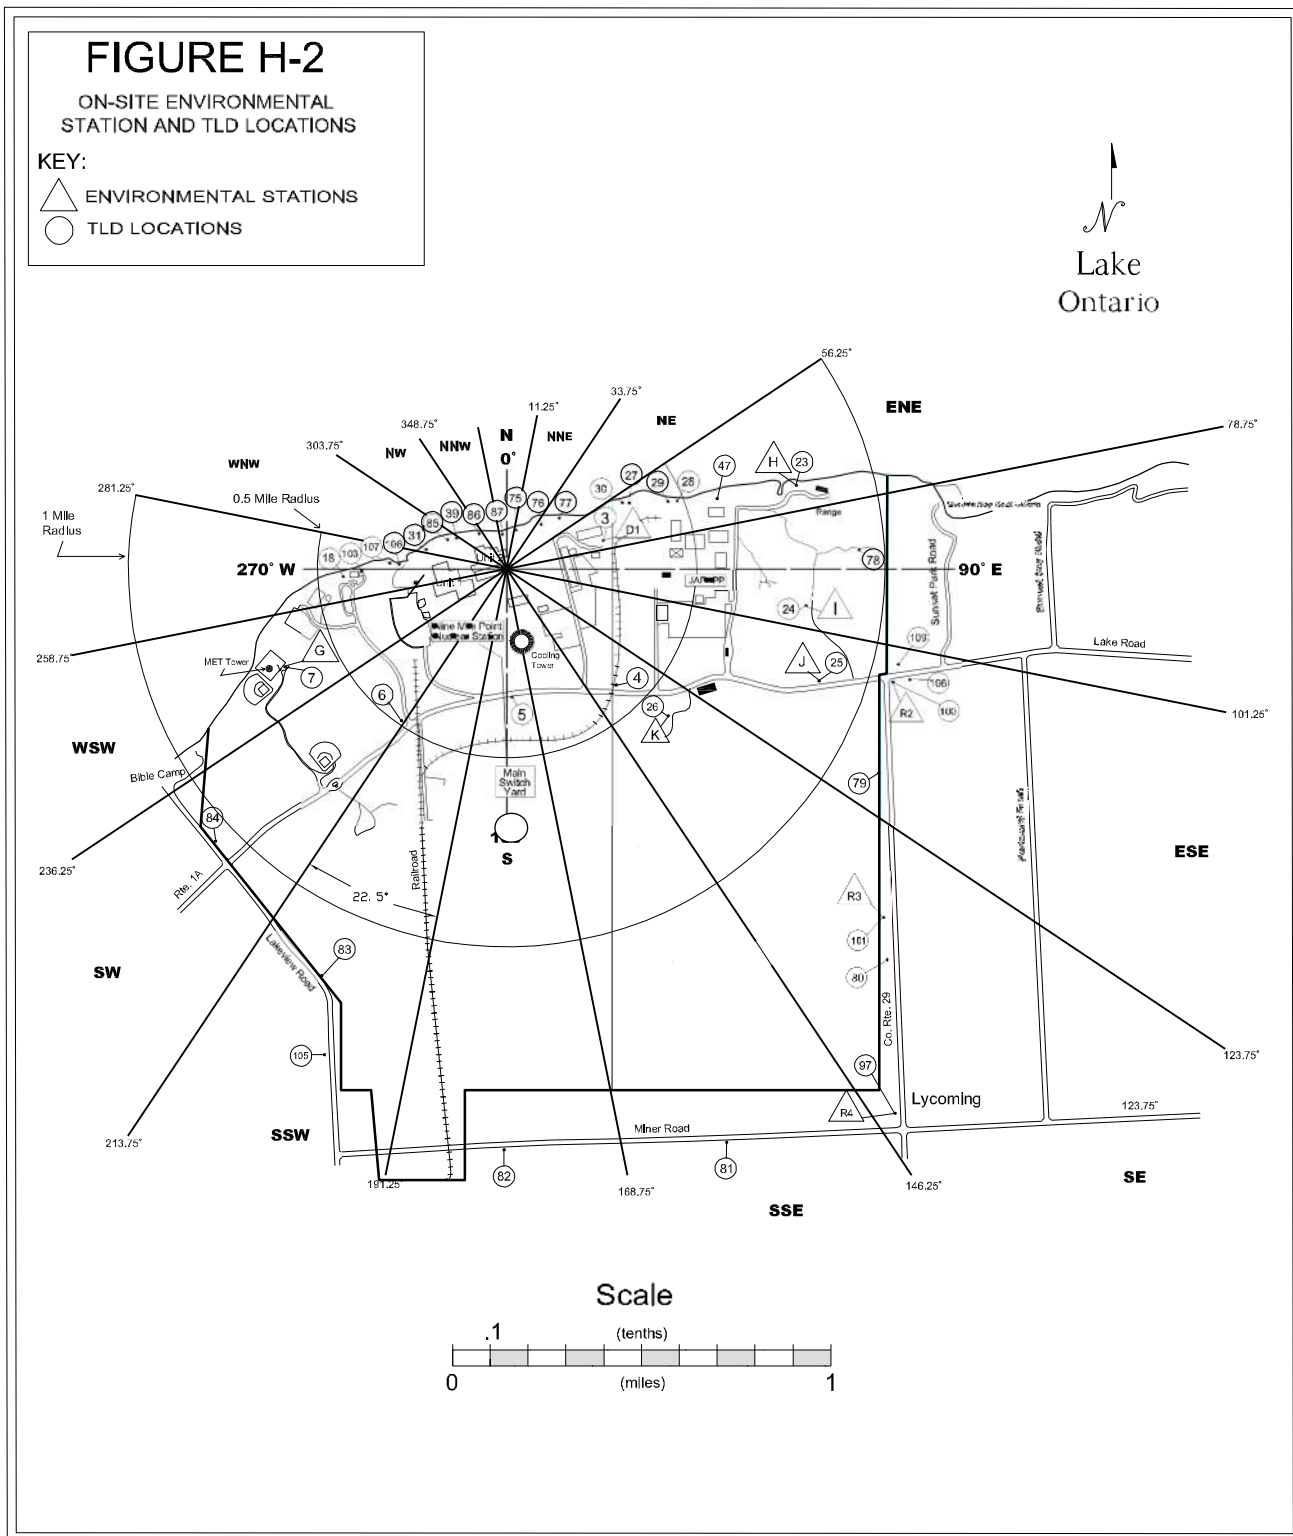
FIGURE H-2

ON-SITE ENVIRONMENTAL STATION AND TLD LOCATIONS

KEY:
ENVIRONMENTAL STATIONS
TLD LOCATIONS

N
Lake
Ontario

56.25°
ENE
78.75°
33.75°
NE
11.25°
NNE
348.75°
N
0°
NNW
303.75°
NW
WNW
281.25°
0.5 Mile Radius
1 Mile Radius
270° W
90° E
258.75°
101.25°
236.25°
213.75°
191.25
168.75°
146.25°
123.75°
123.75°
WSW
SW
SSW
SSE
SE
ESE
S
22. 5°

H
23
47
28
29
27
30
77
76
75
87
86
39
85
31
106
107
103
18
3
D1
Range
78
JAFNPP
24
I
J
25
109
106
100
R2
4
26
K
5
6
7
G
MET Tower
Nine Mile Point Nuclear Station
Cooling Tower
Main Switch Yard
Unit 1
Unit 2
Bible Camp
84
Rte. 1A
Lakeview Road
83
105
Railroad
79
R3
101
80
97
R4
Co. Rte. 29
Lycoming
Miner Road
82
81
Sunset Park Road
Lake Road
Sunset Bay Road

Scale
.1
(tenths)
0
(miles)
1